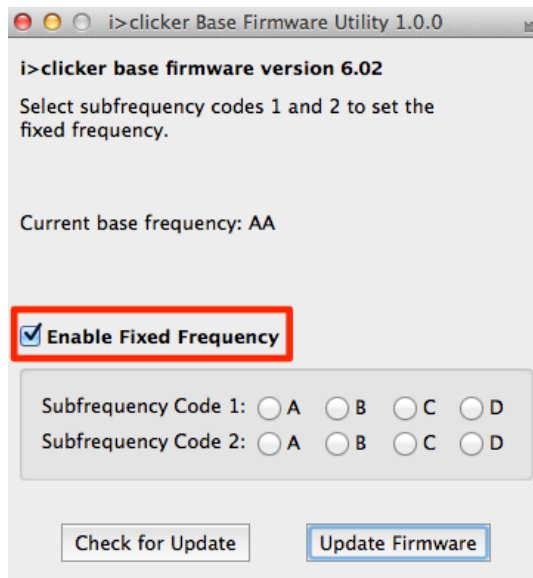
i>clicker Base Firmware Utility 1.0.0

i>clicker base firmware version 6.02

Select subfrequency codes 1 and 2 to set the fixed frequency.

Current base frequency: AA

Enable Fixed Frequency

Subfrequency Code 1: A B C D
Subfrequency Code 2: A B C D

Check for Update
Update Firmware